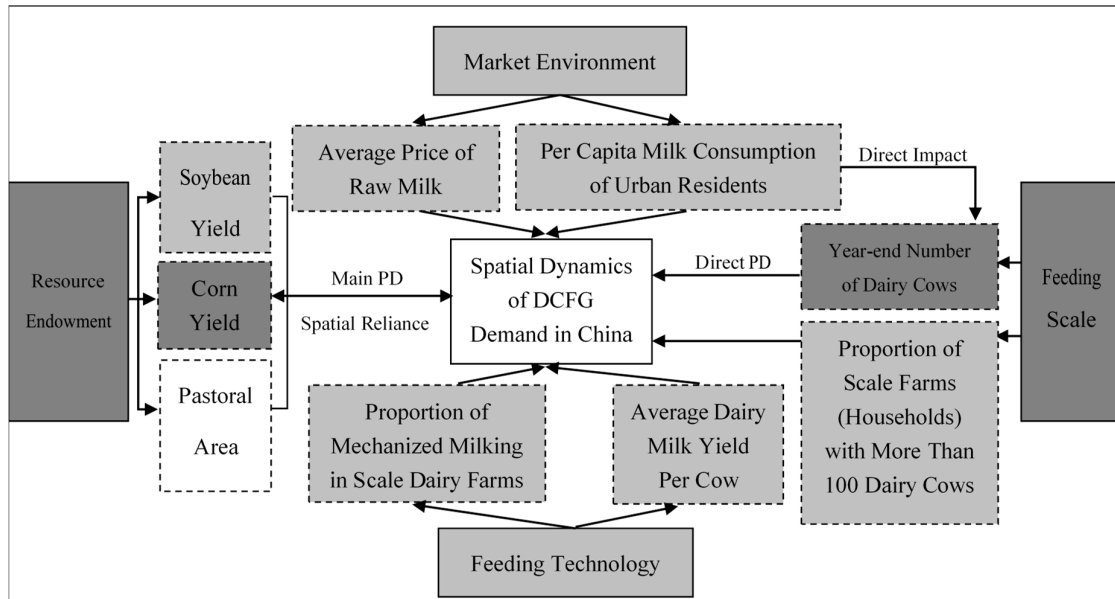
Market Environment

Average Price of Raw Milk

Per Capita Milk Consumption of Urban Residents

Direct Impact

Resource Endowment

Soybean Yield

Corn Yield

Pastoral Area

Main PD

Spatial Reliance

Spatial Dynamics of DCFG Demand in China

Direct PD

Year-end Number of Dairy Cows

Feeding Scale

Proportion of Scale Farms (Households) with More Than 100 Dairy Cows

Proportion of Mechanized Milking in Scale Dairy Farms

Average Dairy Milk Yield Per Cow

Feeding Technology